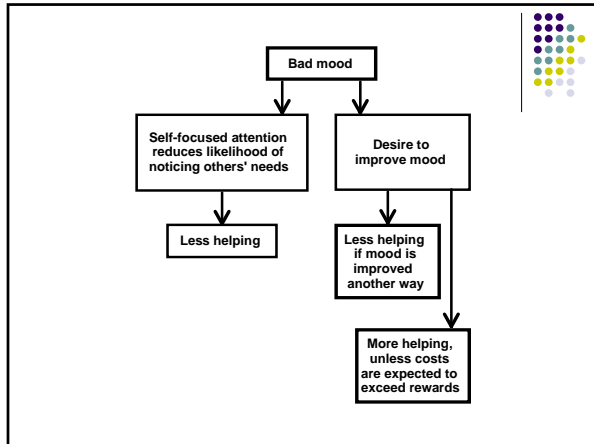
Bad mood

Self-focused attention reduces likelihood of noticing others' needs

Desire to improve mood

Less helping

Less helping if mood is improved another way

More helping, unless costs are expected to exceed rewards